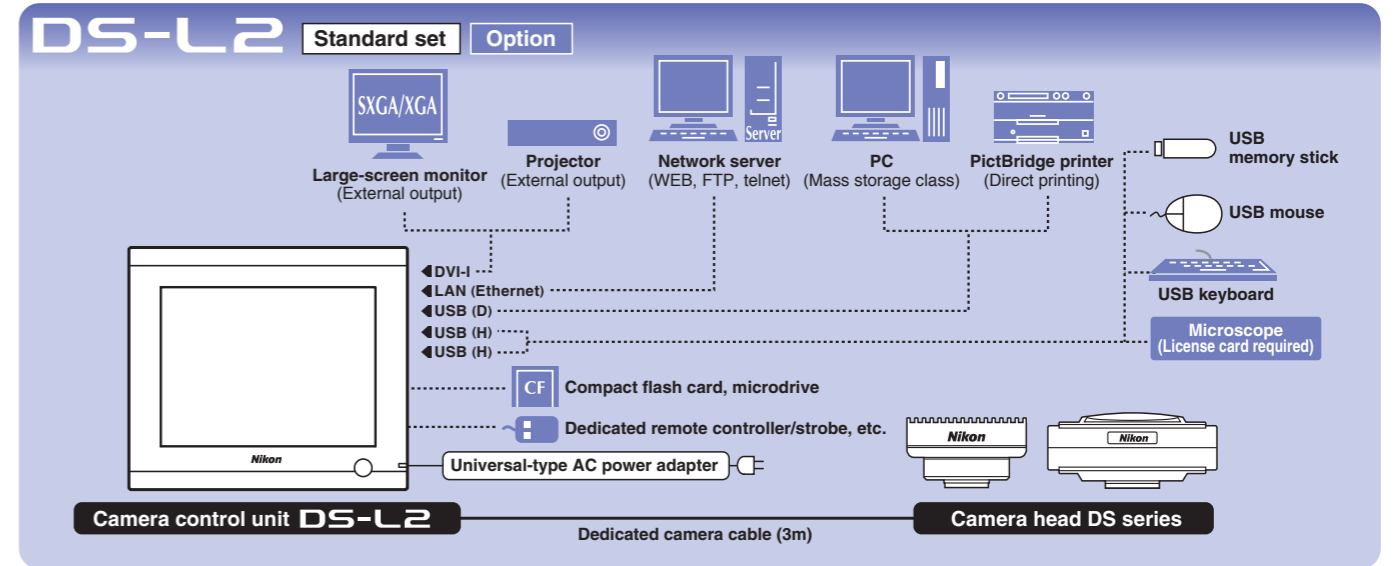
DS-L2 Standard set Option

SXGA/XGA

Large-screen monitor
(External output)

Projector
(External output)

Server

Network server
(WEB, FTP, telnet)

PC
(Mass storage class)

PictBridge printer
(Direct printing)

USB memory stick

USB mouse

USB keyboard

Microscope
(License card required)

DVI-I
LAN (Ethernet)
USB (D)
USB (H)
USB (H)

CF Compact flash card, microdrive

Dedicated remote controller/strobe, etc.

Nikon

Universal-type AC power adapter

Nikon

Nikon

Camera control unit DS-L2

Dedicated camera cable (3m)

Camera head DS series